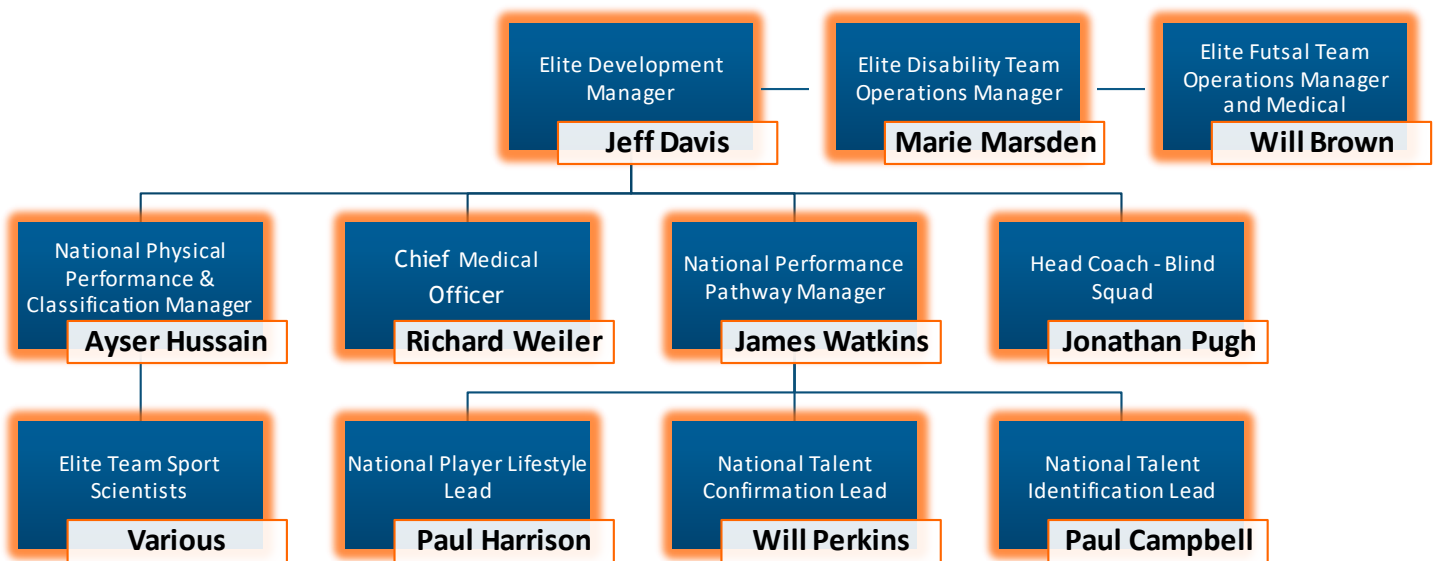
Elite Development Manager
Jeff Davis

Elite Disability Team Operations Manager
Marie Marsden

Elite Futsal Team Operations Manager and Medical
Will Brown

National Physical Performance & Classification Manager
Ayser Hussain

Chief Medical Officer
Richard Weiler

National Performance Pathway Manager
James Watkins

Head Coach - Blind Squad
Jonathan Pugh

Elite Team Sport Scientists
Various

National Player Lifestyle Lead
Paul Harrison

National Talent Confirmation Lead
Will Perkins

National Talent Identification Lead
Paul Campbell